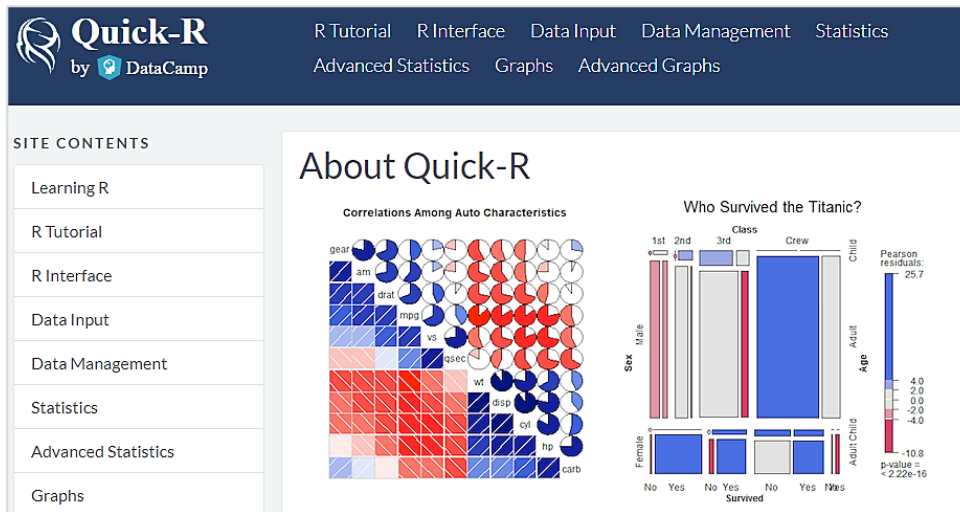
Quick-R
by DataCamp

R Tutorial R Interface Data Input Data Management Statistics
Advanced Statistics Graphs Advanced Graphs

SITE CONTENTS

Learning R
R Tutorial
R Interface
Data Input
Data Management
Statistics
Advanced Statistics
Graphs

About Quick-R

Correlations Among Auto Characteristics

gear
am
drat
mpg
vs
qsec
wt
disp
cyl
hp
carb

Who Survived the Titanic?

Class
1st 2nd 3rd Crew

Child
Adult
Age
Adult Child

Sex
Male
Female

No Yes No Yes No Yes No Yes
Survived

Pearson residuals:
25.7
4.0
2.0
0.0
-2.0
-4.0
-10.8
p-value = < 2.22e-16